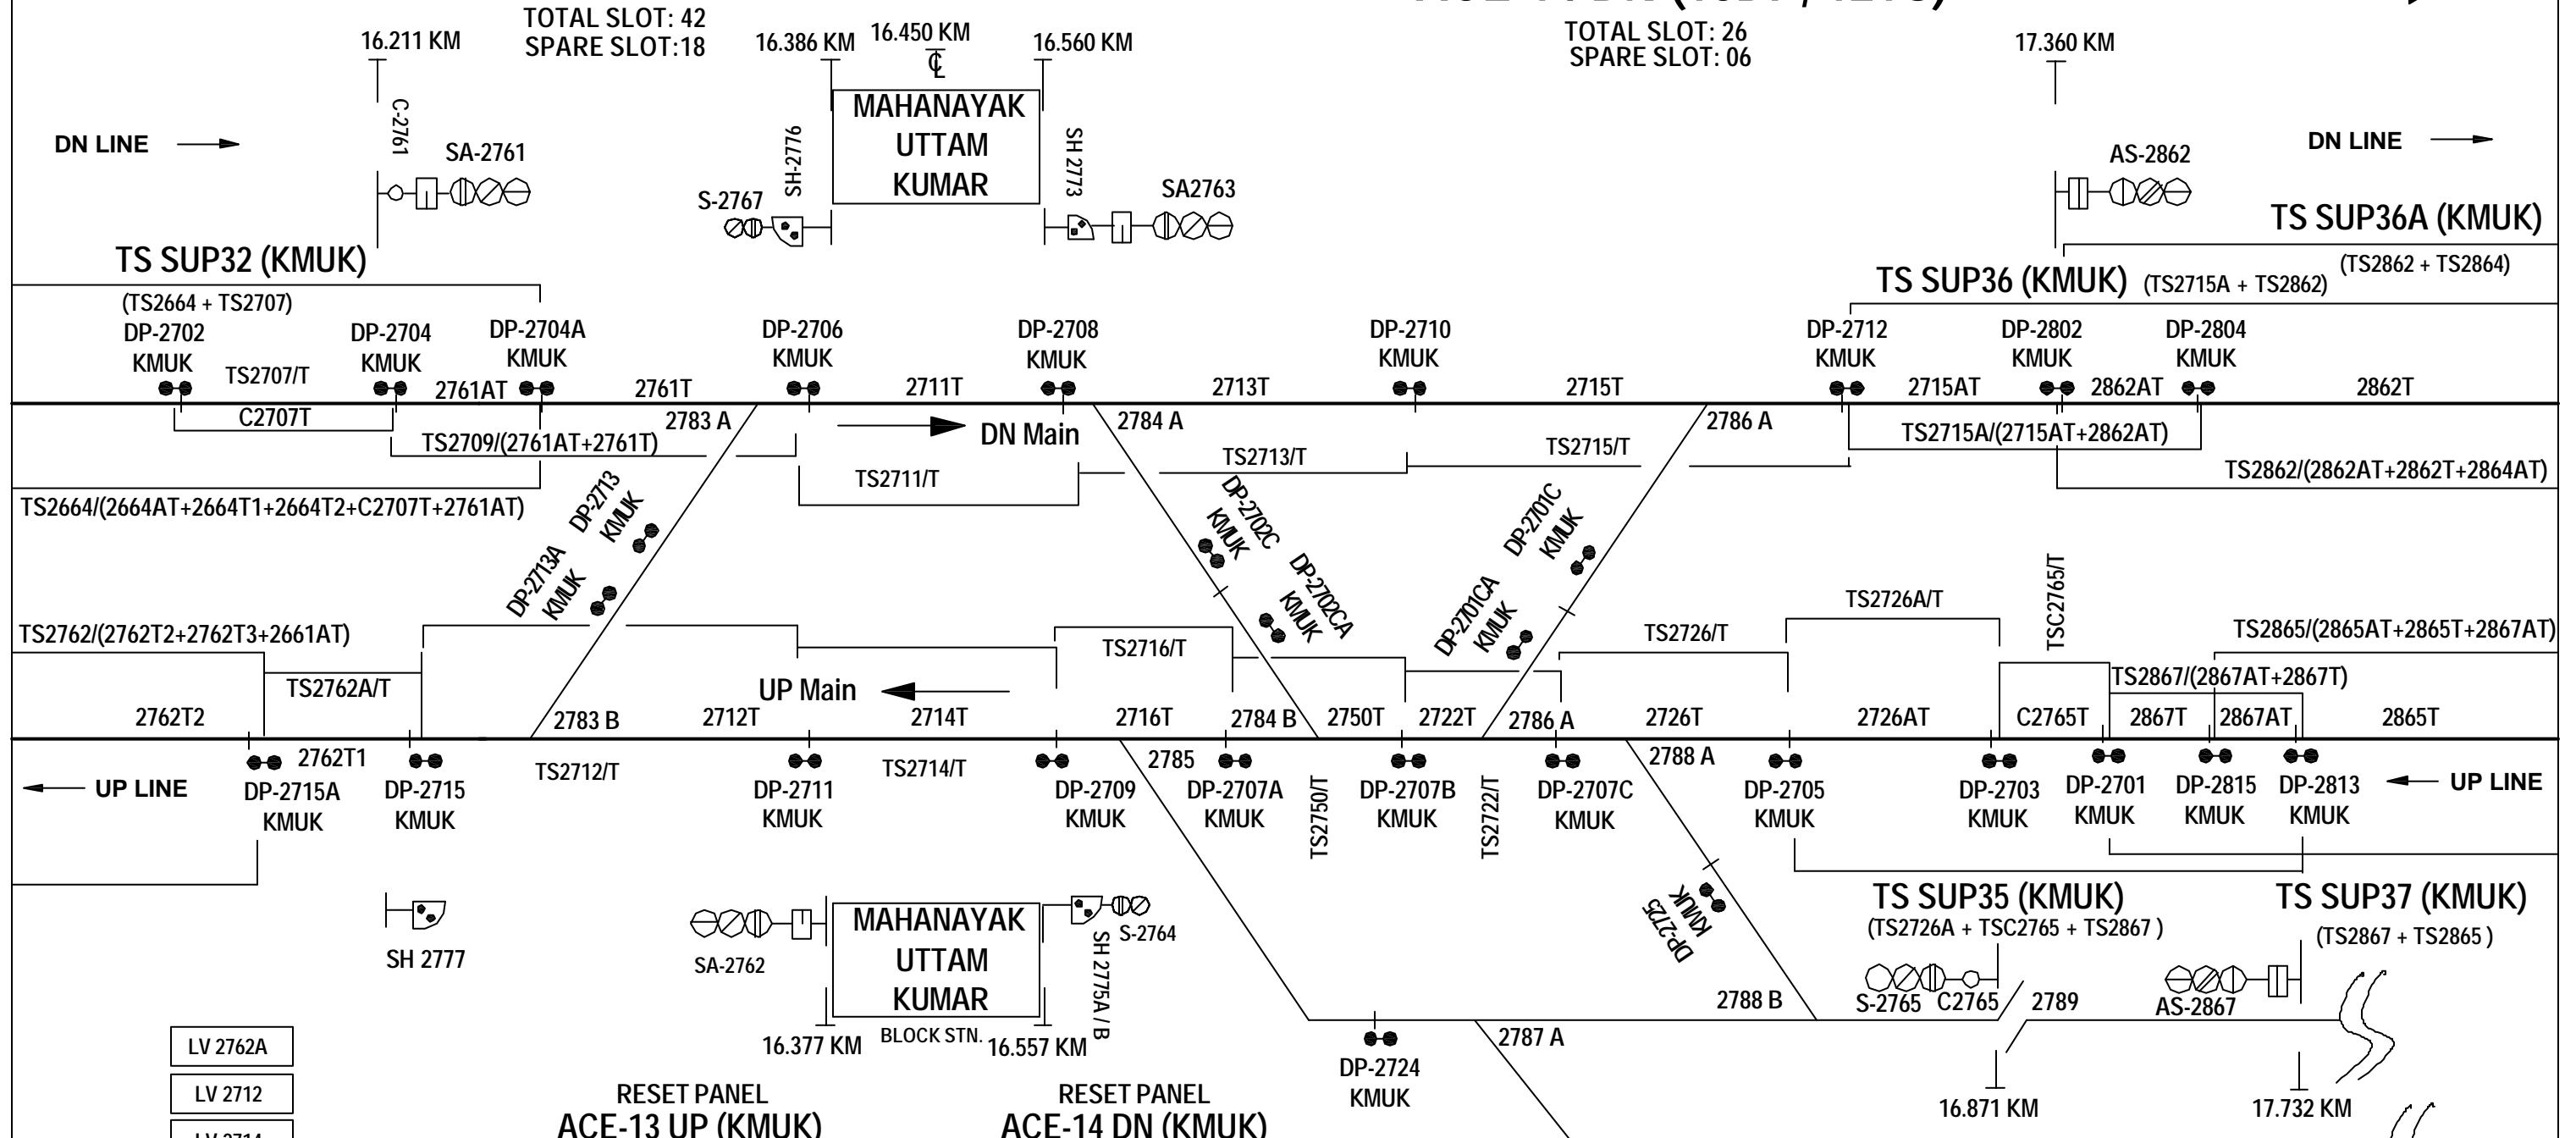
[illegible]

TOTAL SLOT: 42
SPARE SLOT:18

16.211 KM

16.386 KM

16.450 KM

16.560 KM

TOTAL SLOT: 26
SPARE SLOT: 06

17.360 KM

DN LINE

C-2761

SA-2761

MAHANAYAK
UTTAM
KUMAR

SH-2776

SH 2773

S-2767

SA2763

AS-2862

DN LINE

TS SUP36A (KMUK)

TS SUP32 (KMUK)

(TS2862 + TS2864)

TS SUP36 (KMUK) (TS2715A + TS2862)

(TS2664 + TS2707)

DP-2702 KMUK

DP-2704 KMUK

DP-2704A KMUK

DP-2706 KMUK

DP-2708 KMUK

DP-2710 KMUK

DP-2712 KMUK

DP-2802 KMUK

DP-2804 KMUK

TS2707/T

2761AT

2761T

2711T

2713T

2715T

2715AT

2862AT

2862T

C2707T

2783 A

DN Main

2784 A

2786 A

TS2715A/(2715AT+2862AT)

TS2709/(2761AT+2761T)

TS2713/T

TS2715/T

TS2711/T

TS2862/(2862AT+2862T+2864AT)

TS2664/(2664AT+2664T1+2664T2+C2707T+2761AT)

DP-2713 KMUK

DP-2702C KMUK

DP-2701C KMUK

DP-2713A KMUK

DP-2702CA KMUK

DP-2701CA KMUK

TSC2765/T

TS2726A/T

TS2762/(2762T2+2762T3+2661AT)

TS2726/T

TS2865/(2865AT+2865T+2867AT)

TS2716/T

TS2762A/T

UP Main

TS2867/(2867AT+2867T)

2762T2

2783 B

2712T

2714T

2716T

2784 B

2750T

2722T

2786 A

2726T

2726AT

C2765T

2867T

2867AT

2865T

2762T1

TS2712/T

TS2714/T

2785

2788 A

UP LINE

DP-2715A KMUK

DP-2715 KMUK

DP-2711 KMUK

DP-2709 KMUK

DP-2707A KMUK

TS2750/T

DP-2707B KMUK

TS2722/T

DP-2707C KMUK

DP-2705 KMUK

DP-2703 KMUK

DP-2701 KMUK

DP-2815 KMUK

DP-2813 KMUK

UP LINE

SH 2777

MAHANAYAK
UTTAM
KUMAR

SA-2762

S-2764

SH 2775A / B

DP-2725 KMUK

TS SUP35 (KMUK)
(TS2726A + TSC2765 + TS2867 )

TS SUP37 (KMUK)
(TS2867 + TS2865 )

S-2765

C2765

2789

AS-2867

2788 B

16.377 KM

BLOCK STN.

16.557 KM

2787 A

DP-2724 KMUK

LV 2762A

LV 2712

LV 2714

RESET PANEL
ACE-13 UP (KMUK)

RESET PANEL
ACE-14 DN (KMUK)

16.871 KM

17.732 KM